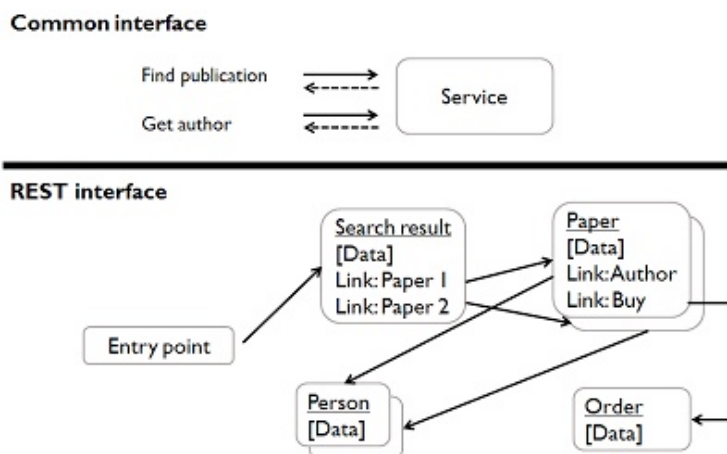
**Common interface**

Find publication

Get author

Service

**REST interface**

Search result
[Data]
Link: Paper 1
Link: Paper 2

Paper
[Data]
Link: Author
Link: Buy

Entry point

Person
[Data]

Order
[Data]